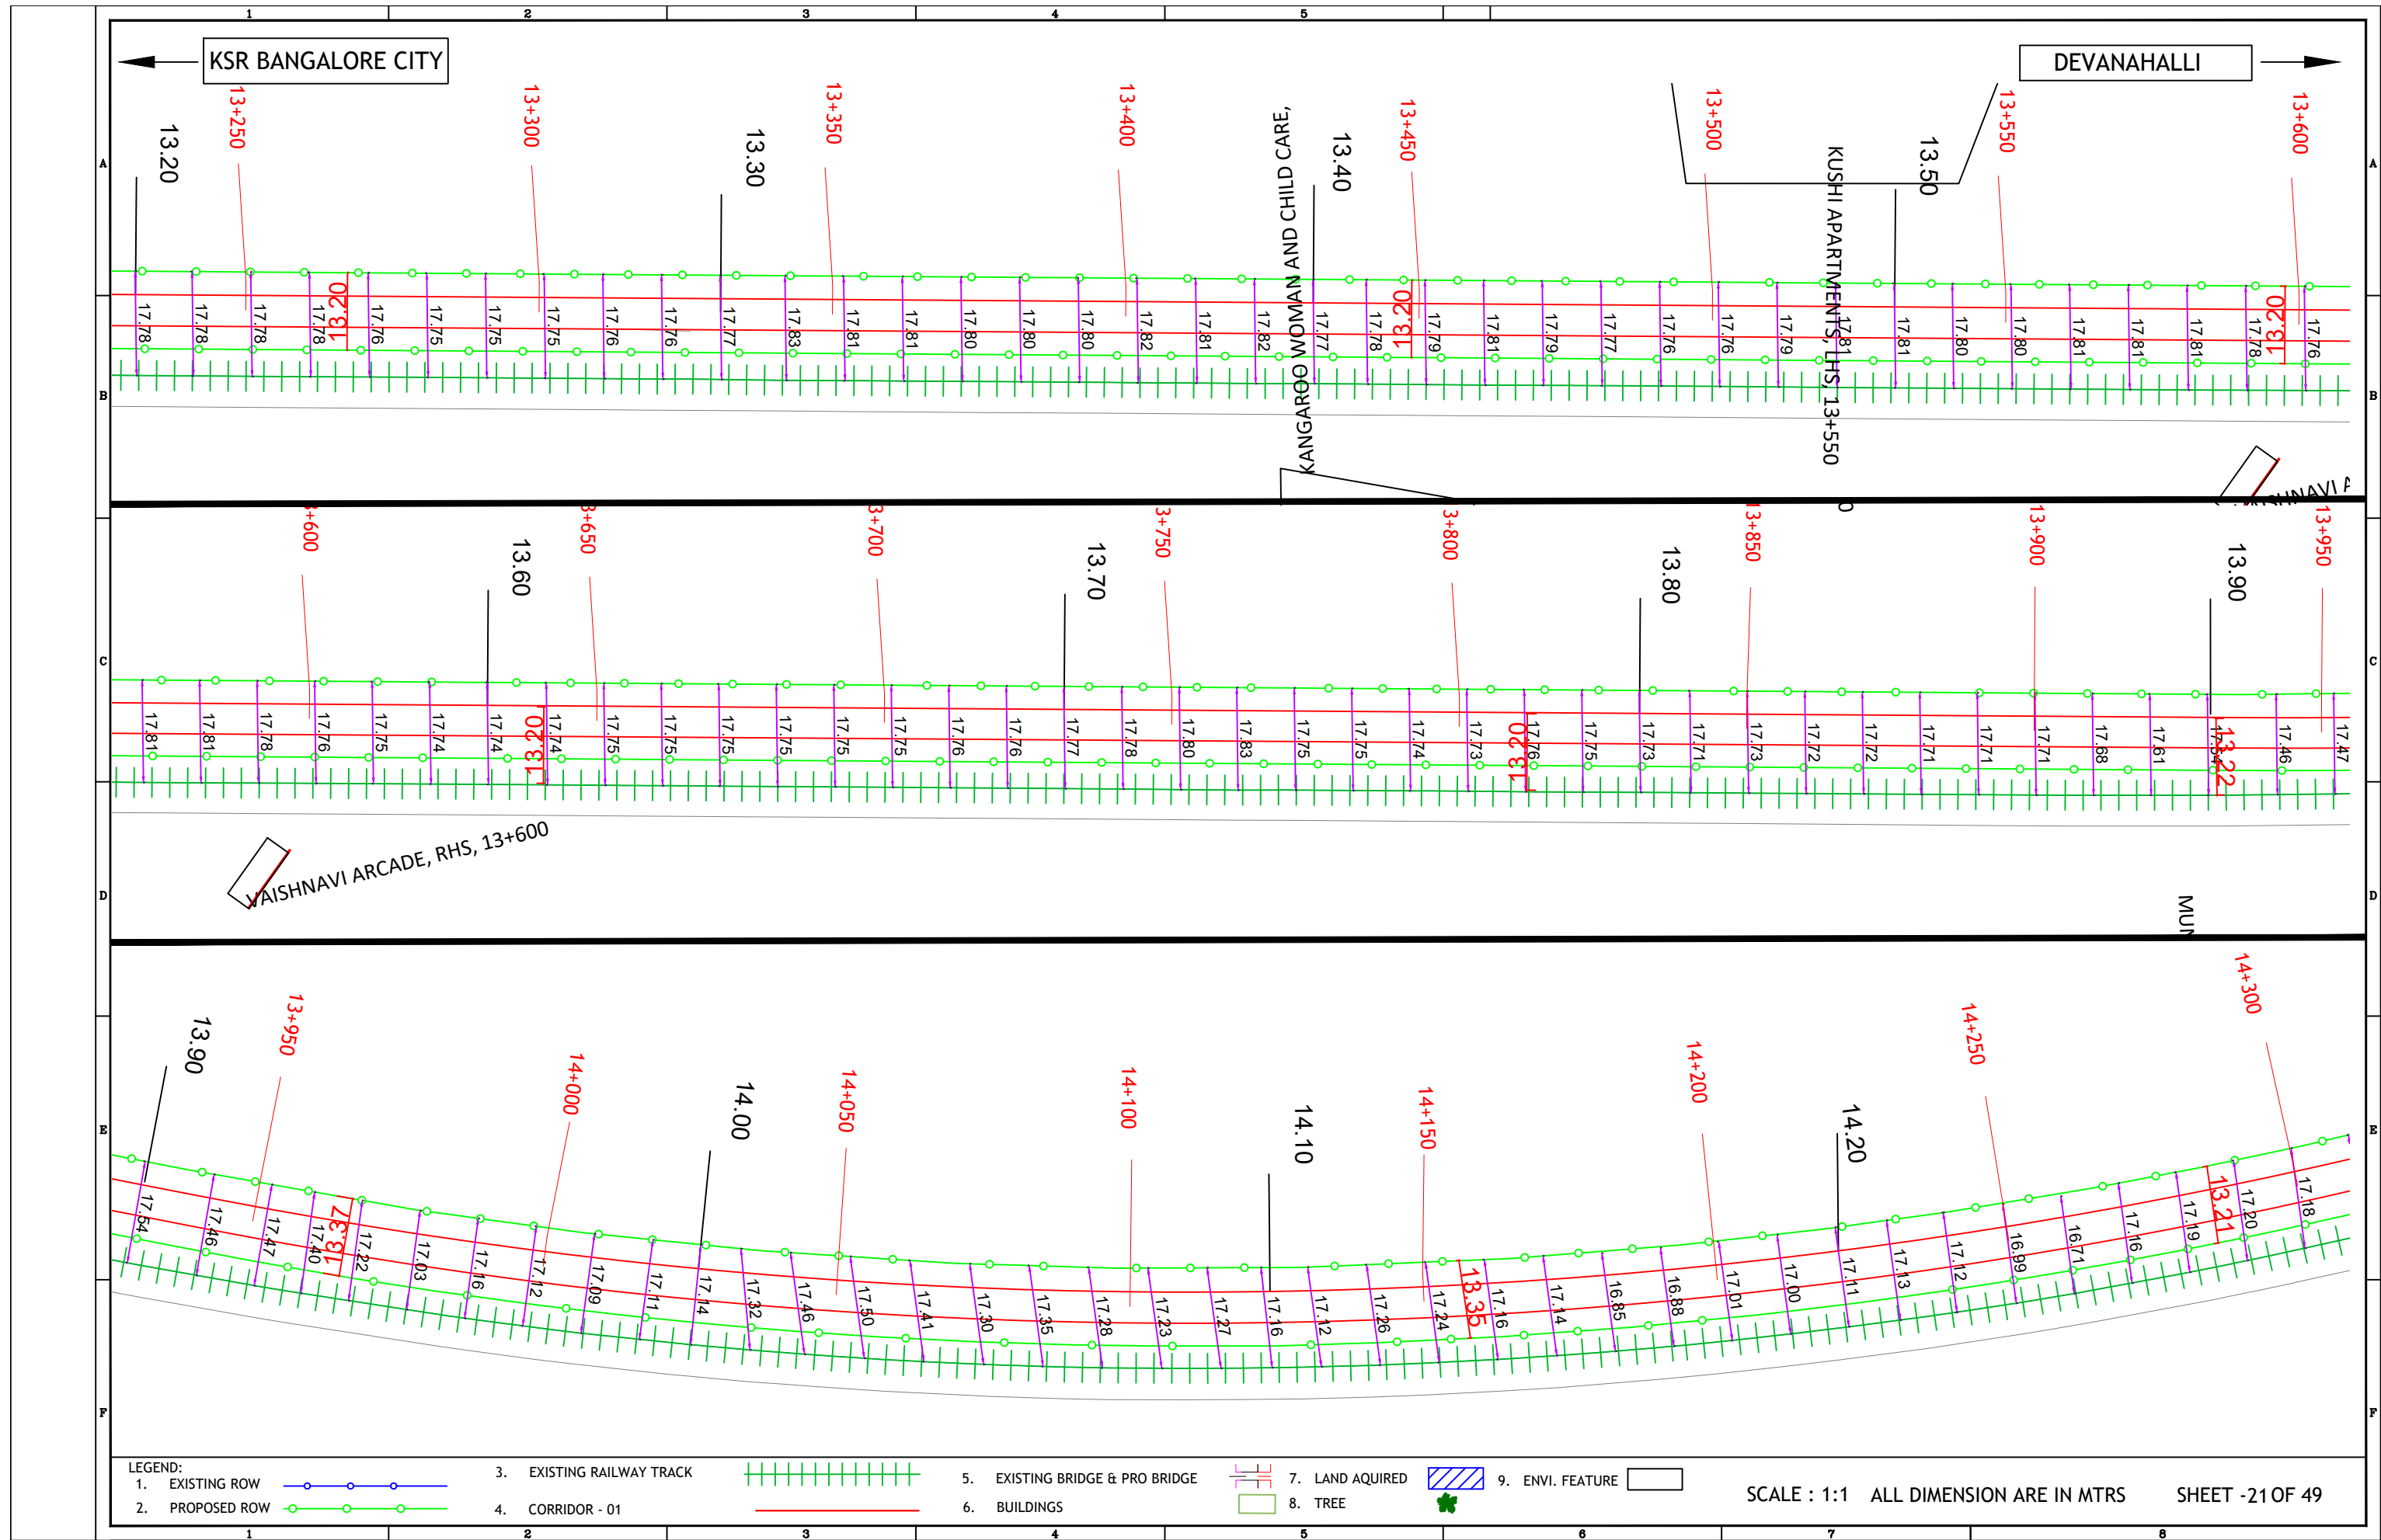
1 2 3 4 5

KSR BANGALORE CITY

DEVANAHALLI

13.20 13+250 13+300 13.30 13+350 13+400 KANGAROO WOMAN AND CHILD CARE, 13.40 13+450 13+500 KUSHI APARTMENTS, LHS, 13+550 13.50 13+550 13+600

17.78 17.78 17.78 17.78 13.20 17.76 17.75 17.75 17.75 17.76 17.76 17.77 17.83 17.81 17.81 17.80 17.80 17.80 17.82 17.81 17.82 17.77 17.78 13.20 17.79 17.81 17.79 17.77 17.76 17.76 17.79 17.81 17.81 17.80 17.80 17.81 17.81 17.81 17.78 13.20 17.76

3+600 13.60 3+650 3+700 13.70 3+750 3+800 13.80 3+850 13+900 13.90 13+950

17.81 17.81 17.78 17.76 17.75 17.74 17.74 13.20 17.74 17.75 17.75 17.75 17.75 17.75 17.75 17.76 17.76 17.77 17.78 17.80 17.83 17.75 17.75 17.74 17.73 13.20 17.76 17.75 17.73 17.71 17.73 17.72 17.72 17.71 17.71 17.71 17.68 17.61 17.54 13.22 17.46 17.47

VAISHNAVI ARCADE, RHS, 13+600

MUN

13.90 13+950 14+000 14.00 14+050 14+100 14.10 14+150 14+200 14.20 14+250 14+300

17.54 17.46 17.47 17.40 13.37 17.22 17.03 17.16 17.12 17.09 17.11 17.14 17.32 17.46 17.50 17.41 17.30 17.35 17.28 17.23 17.27 17.16 17.12 17.26 17.24 13.35 17.16 17.14 16.85 16.88 17.01 17.00 17.11 17.13 17.12 16.99 16.71 17.16 17.19 13.21 17.20 17.18

A B C D E F

LEGEND:
1. EXISTING ROW
2. PROPOSED ROW
3. EXISTING RAILWAY TRACK
4. CORRIDOR - 01
5. EXISTING BRIDGE & PRO BRIDGE
6. BUILDINGS
7. LAND AQUIRED
8. TREE
9. ENVI. FEATURE

SCALE : 1:1 ALL DIMENSION ARE IN MTRS SHEET -21 OF 49

1 2 3 4 5 6 7 8